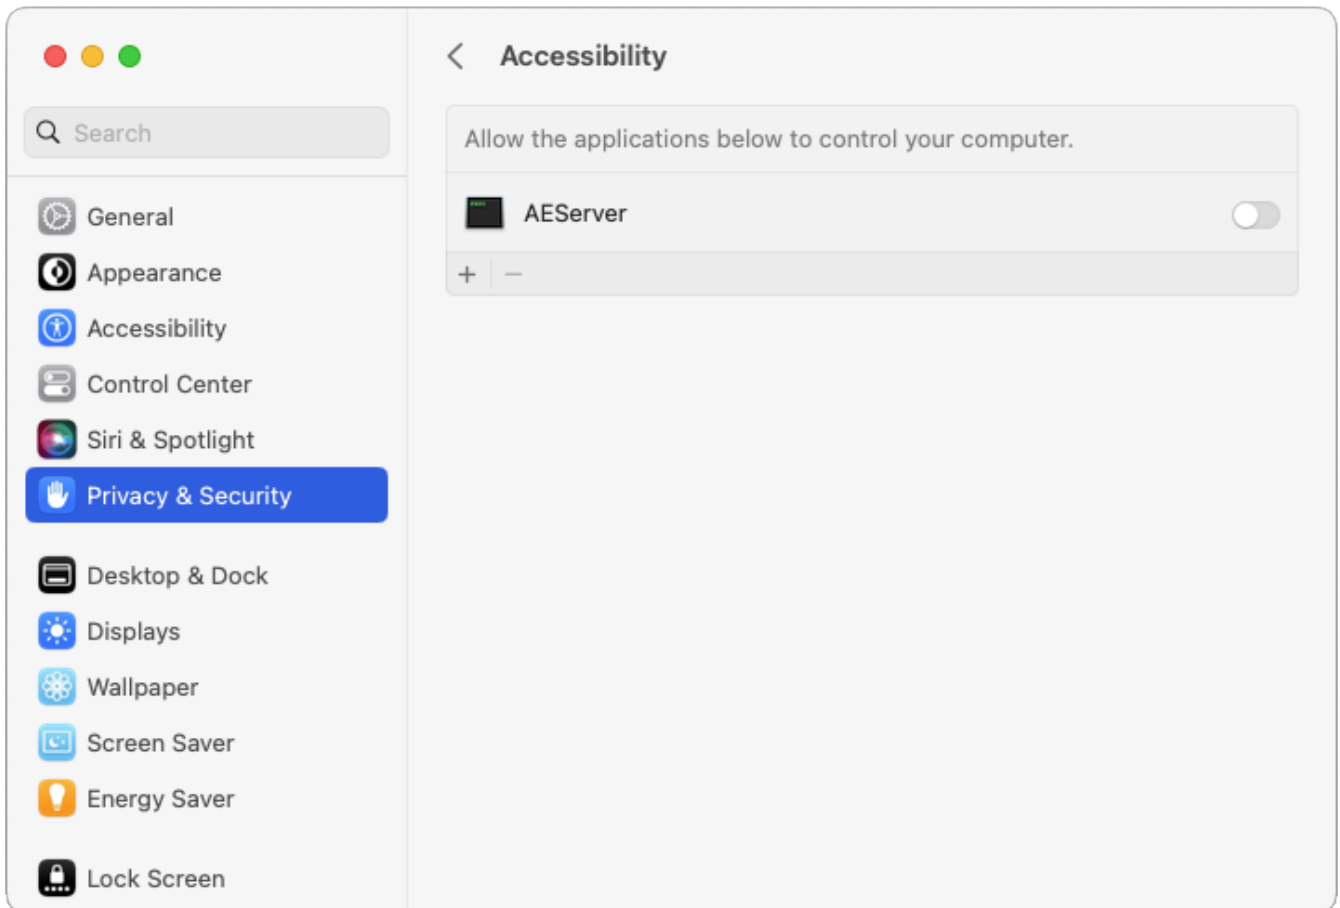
Search

General
Appearance
Accessibility
Control Center
Siri & Spotlight
Privacy & Security

Desktop & Dock
Displays
Wallpaper
Screen Saver
Energy Saver

Lock Screen

Accessibility

Allow the applications below to control your computer.

AEServer

+ −